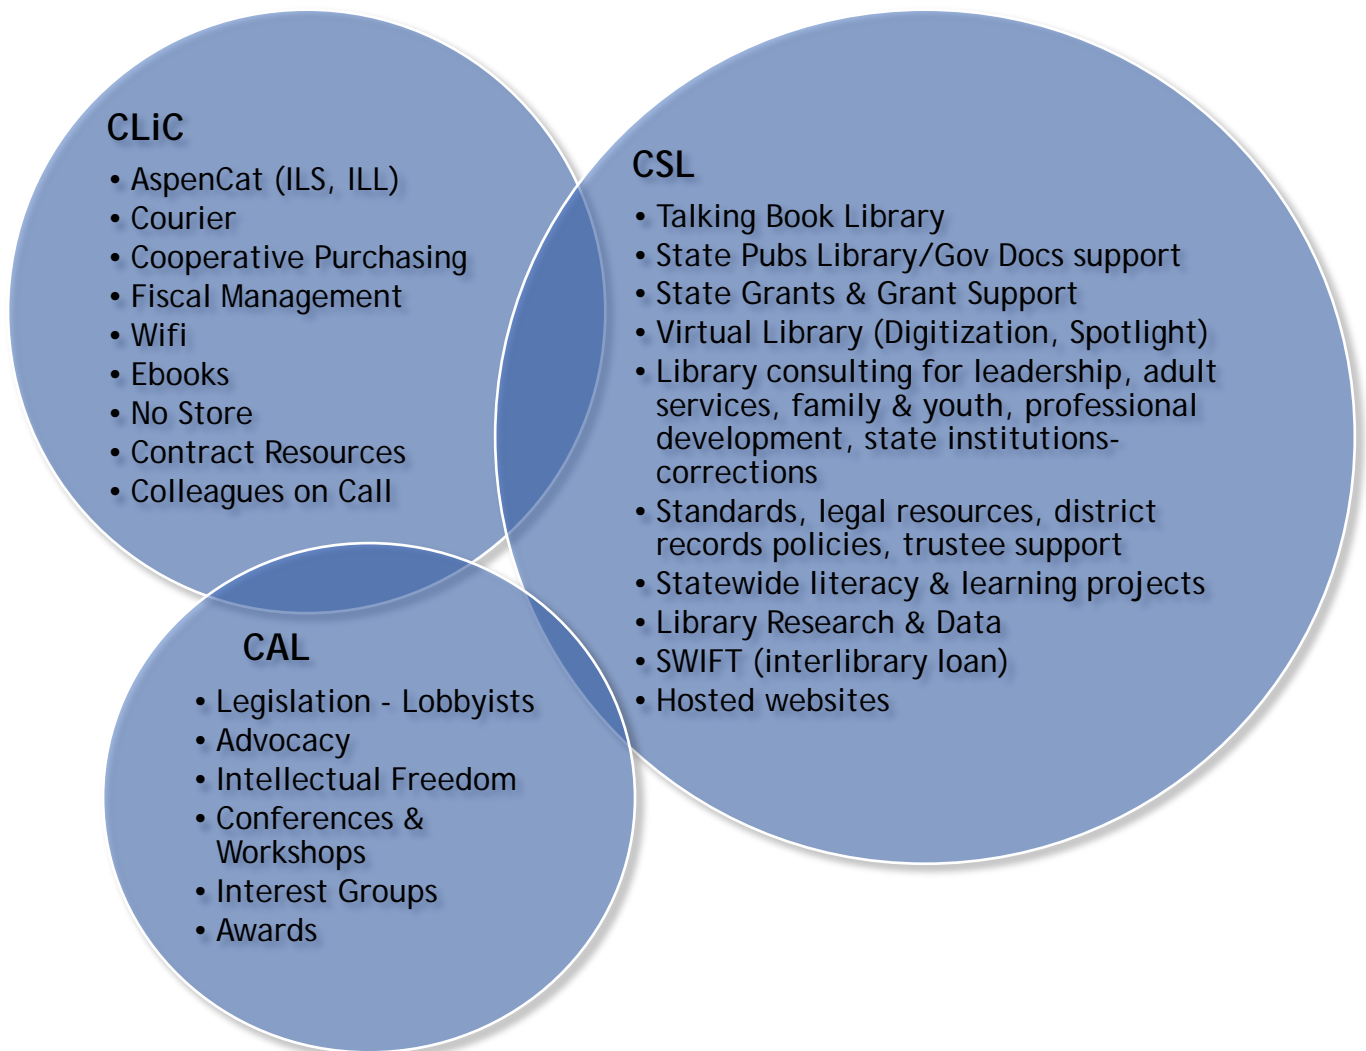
CLiC

• AspenCat (ILS, ILL)
• Courier
• Cooperative Purchasing
• Fiscal Management
• Wifi
• Ebooks
• No Store
• Contract Resources
• Colleagues on Call

CSL

• Talking Book Library
• State Pubs Library/Gov Docs support
• State Grants & Grant Support
• Virtual Library (Digitization, Spotlight)
• Library consulting for leadership, adult services, family & youth, professional development, state institutions-corrections
• Standards, legal resources, district records policies, trustee support
• Statewide literacy & learning projects
• Library Research & Data
• SWIFT (interlibrary loan)
• Hosted websites

CAL

• Legislation - Lobbyists
• Advocacy
• Intellectual Freedom
• Conferences & Workshops
• Interest Groups
• Awards